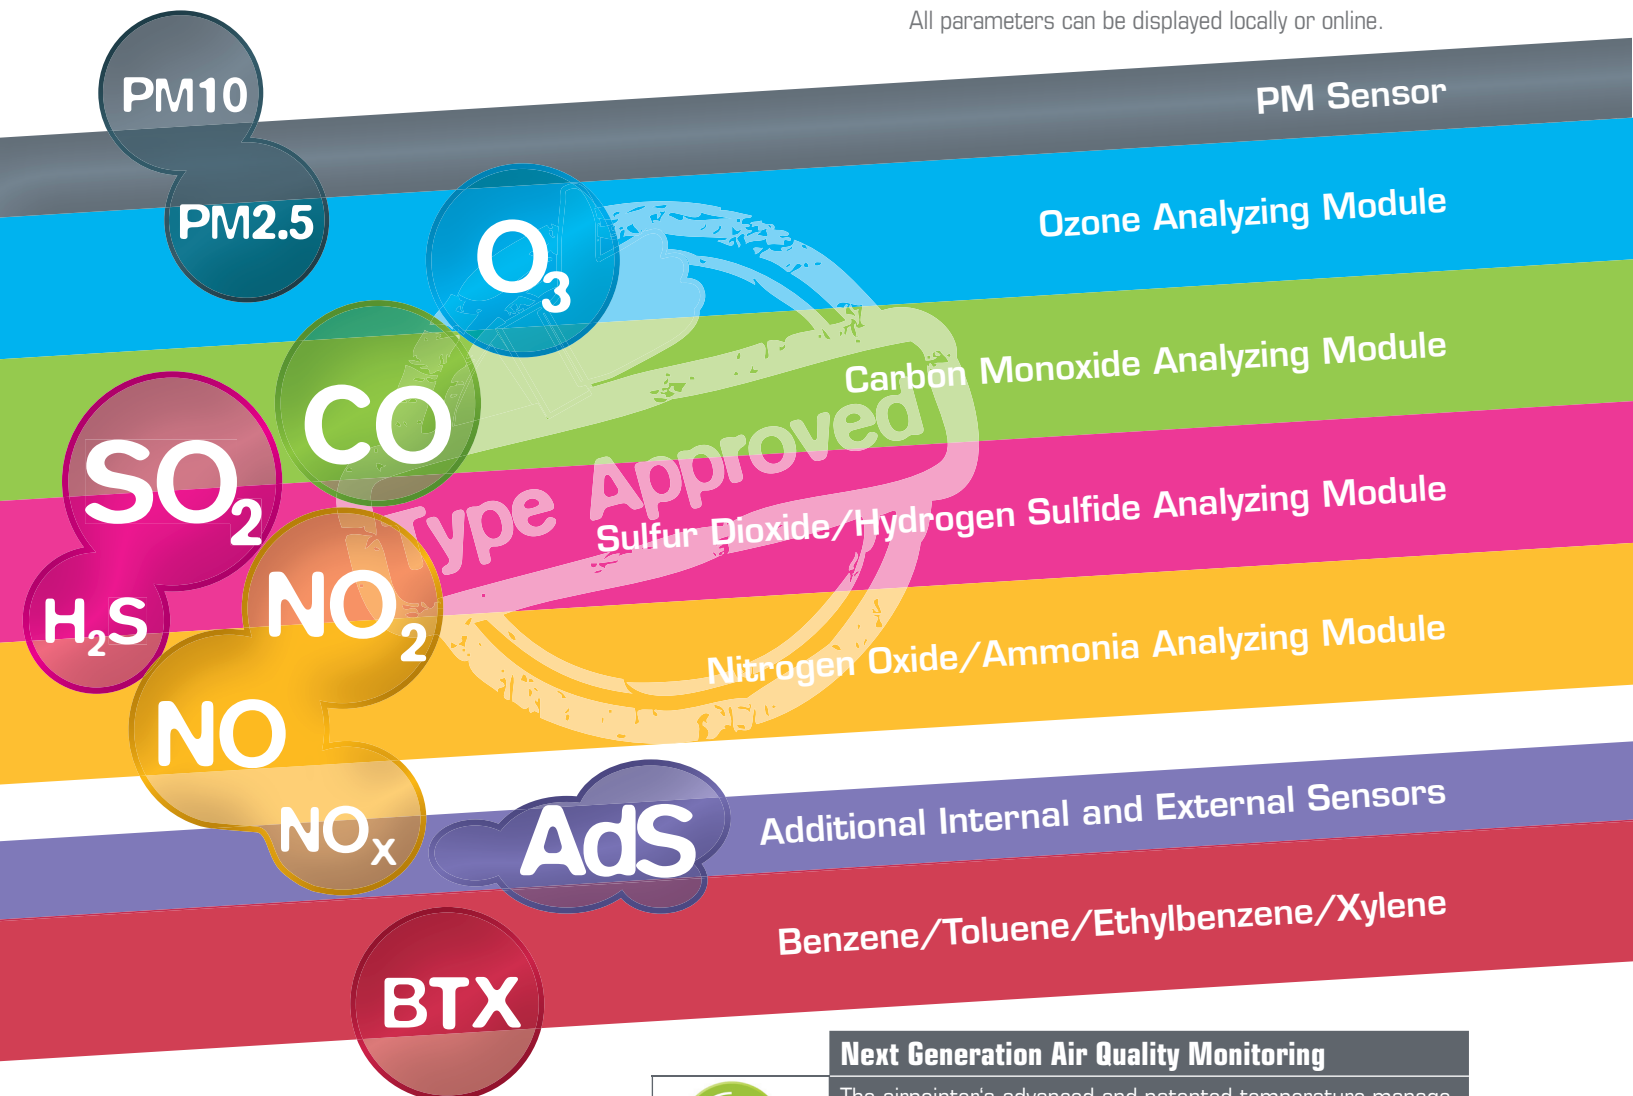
All parameters can be displayed locally or online.

PM10

PM Sensor

PM2.5

$O_3$

Ozone Analyzing Module

CO

Carbon Monoxide Analyzing Module

$SO_2$

Type Approved

Sulfur Dioxide/Hydrogen Sulfide Analyzing Module

$H_2S$

$NO_2$

Nitrogen Oxide/Ammonia Analyzing Module

NO

$NO_x$

AdS

Additional Internal and External Sensors

BTX

Benzene/Toluene/Ethylbenzene/Xylene

Next Generation Air Quality Monitoring

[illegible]